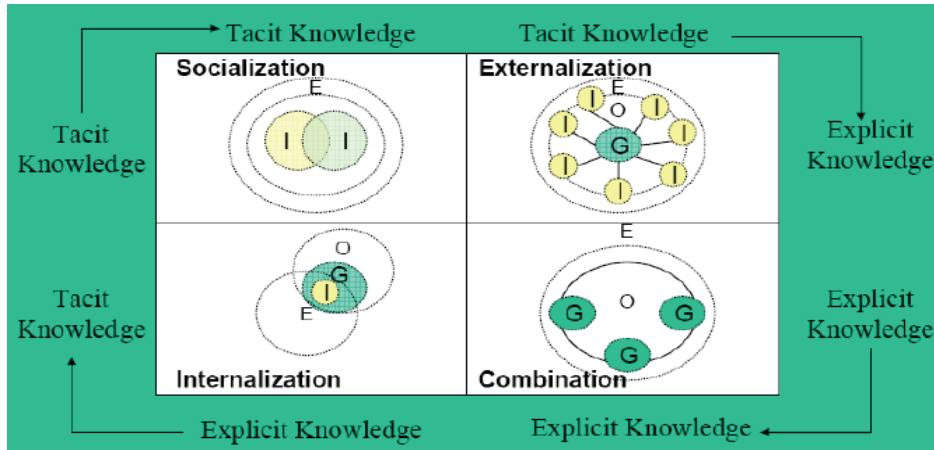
Tacit Knowledge

Tacit Knowledge

Tacit Knowledge

Explicit Knowledge

Socialization

E

I

I

Externalization

E

O

I

I

I

I

I

I

I

I

G

O

G

I

E

Internalization

E

O

G

G

G

Combination

Tacit Knowledge

Explicit Knowledge

Explicit Knowledge

Explicit Knowledge